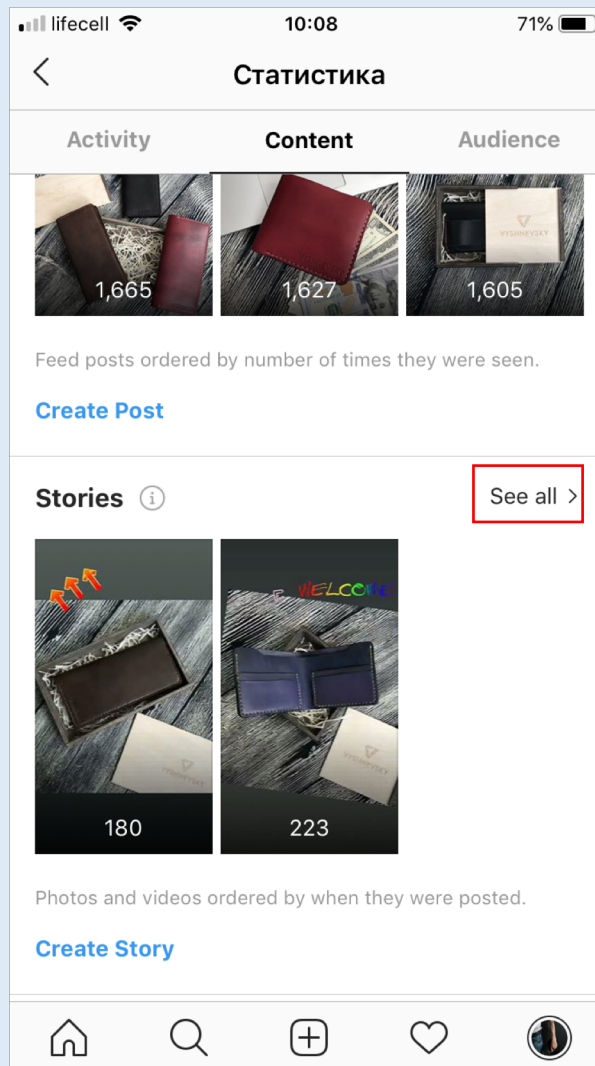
lifecell 10:08 71%

Статистика

Activity Content Audience

VYSHNEVSKY

1,665 1,627 1,605

Feed posts ordered by number of times they were seen.

Create Post

Stories

See all >

WELCOME

VYSHNEVSKY

VYSHNEVSKY

180 223

Photos and videos ordered by when they were posted.

Create Story